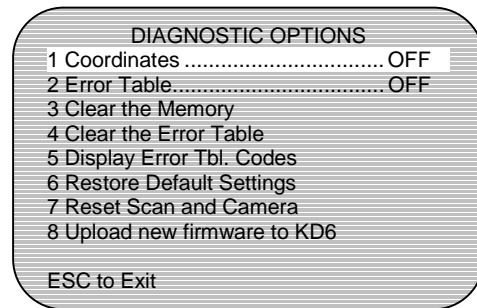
DIAGNOSTIC OPTIONS

1 Coordinates ................................ OFF
2 Error Table.................................. OFF
3 Clear the Memory
4 Clear the Error Table
5 Display Error Tbl. Codes
6 Restore Default Settings
7 Reset Scan and Camera
8 Upload new firmware to KD6

ESC to Exit